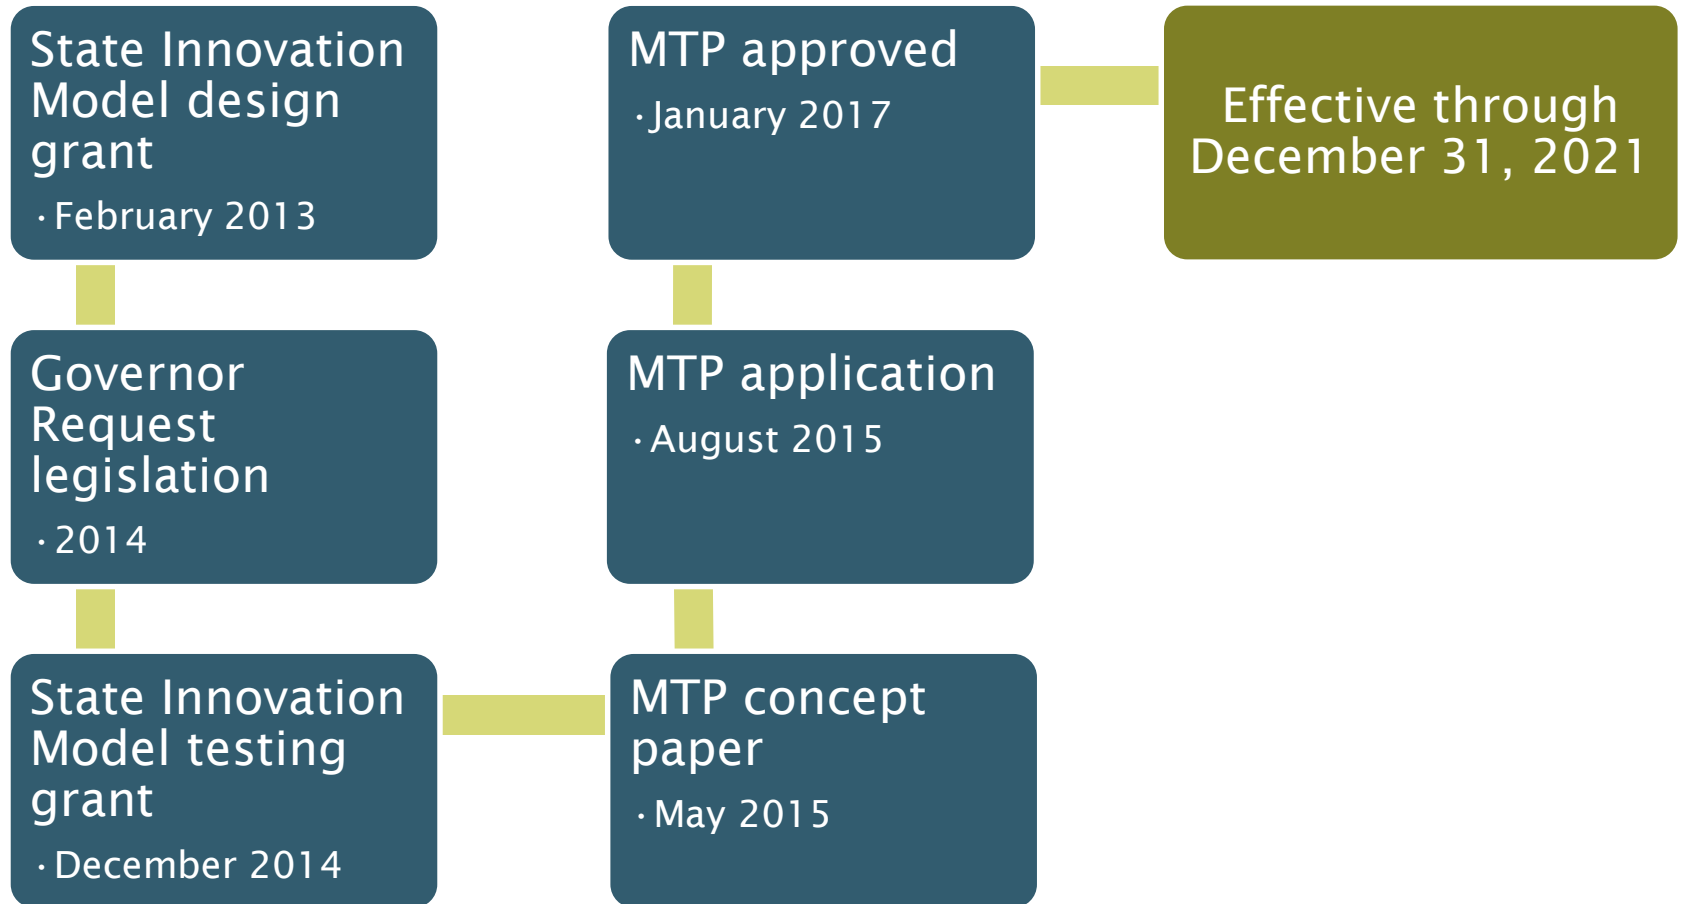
State Innovation Model design grant
• February 2013

Governor Request legislation
• 2014

State Innovation Model testing grant
• December 2014

MTP concept paper
• May 2015

MTP application
• August 2015

MTP approved
• January 2017

Effective through December 31, 2021